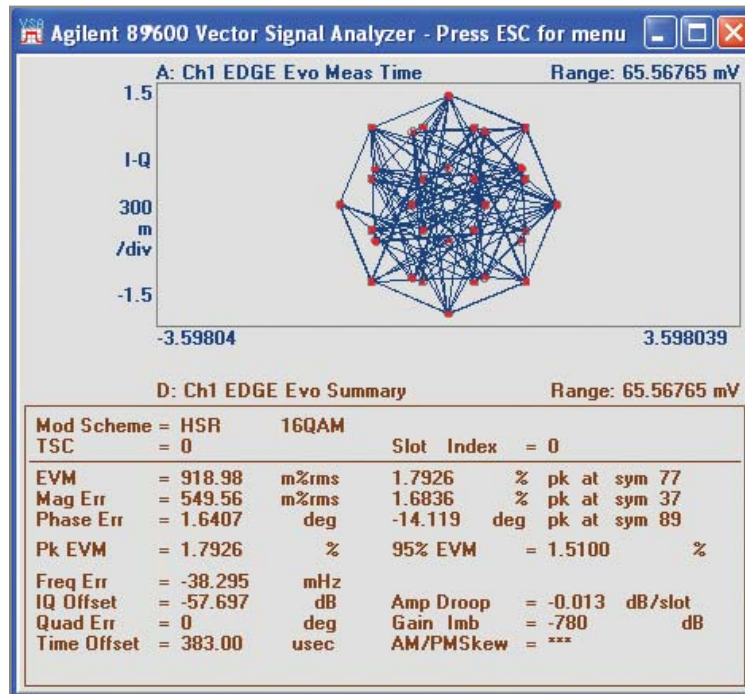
VSA Agilent 89600 Vector Signal Analyzer - Press ESC for menu

A: Ch1 EDGE Evo Meas Time

Range: 65.56765 mV

1.5

I-Q

300 m /div

-1.5

-3.59804

3.598039

D: Ch1 EDGE Evo Summary

Range: 65.56765 mV

| | | | | |
|---|---|---|---|---|
| Mod Scheme | = HSR | 16QAM | | |
| TSC | = 0 | | Slot Index | = 0 |
| EVM | = 918.98 | m%rms | 1.7926 % | pk at sym 77 |
| Mag Err | = 549.56 | m%rms | 1.6836 % | pk at sym 37 |
| Phase Err | = 1.6407 | deg | -14.119 deg | pk at sym 89 |
| Pk EVM | = 1.7926 | % | 95% EVM | = 1.5100 % |
| Freq Err | = -38.295 | mHz | | |
| IQ Offset | = -57.697 | dB | Amp Droop | = -0.013 dB/slot |
| Quad Err | = 0 | deg | Gain Imb | = -780 dB |
| Time Offset | = 383.00 | usec | AM/PMSkew | = *** |